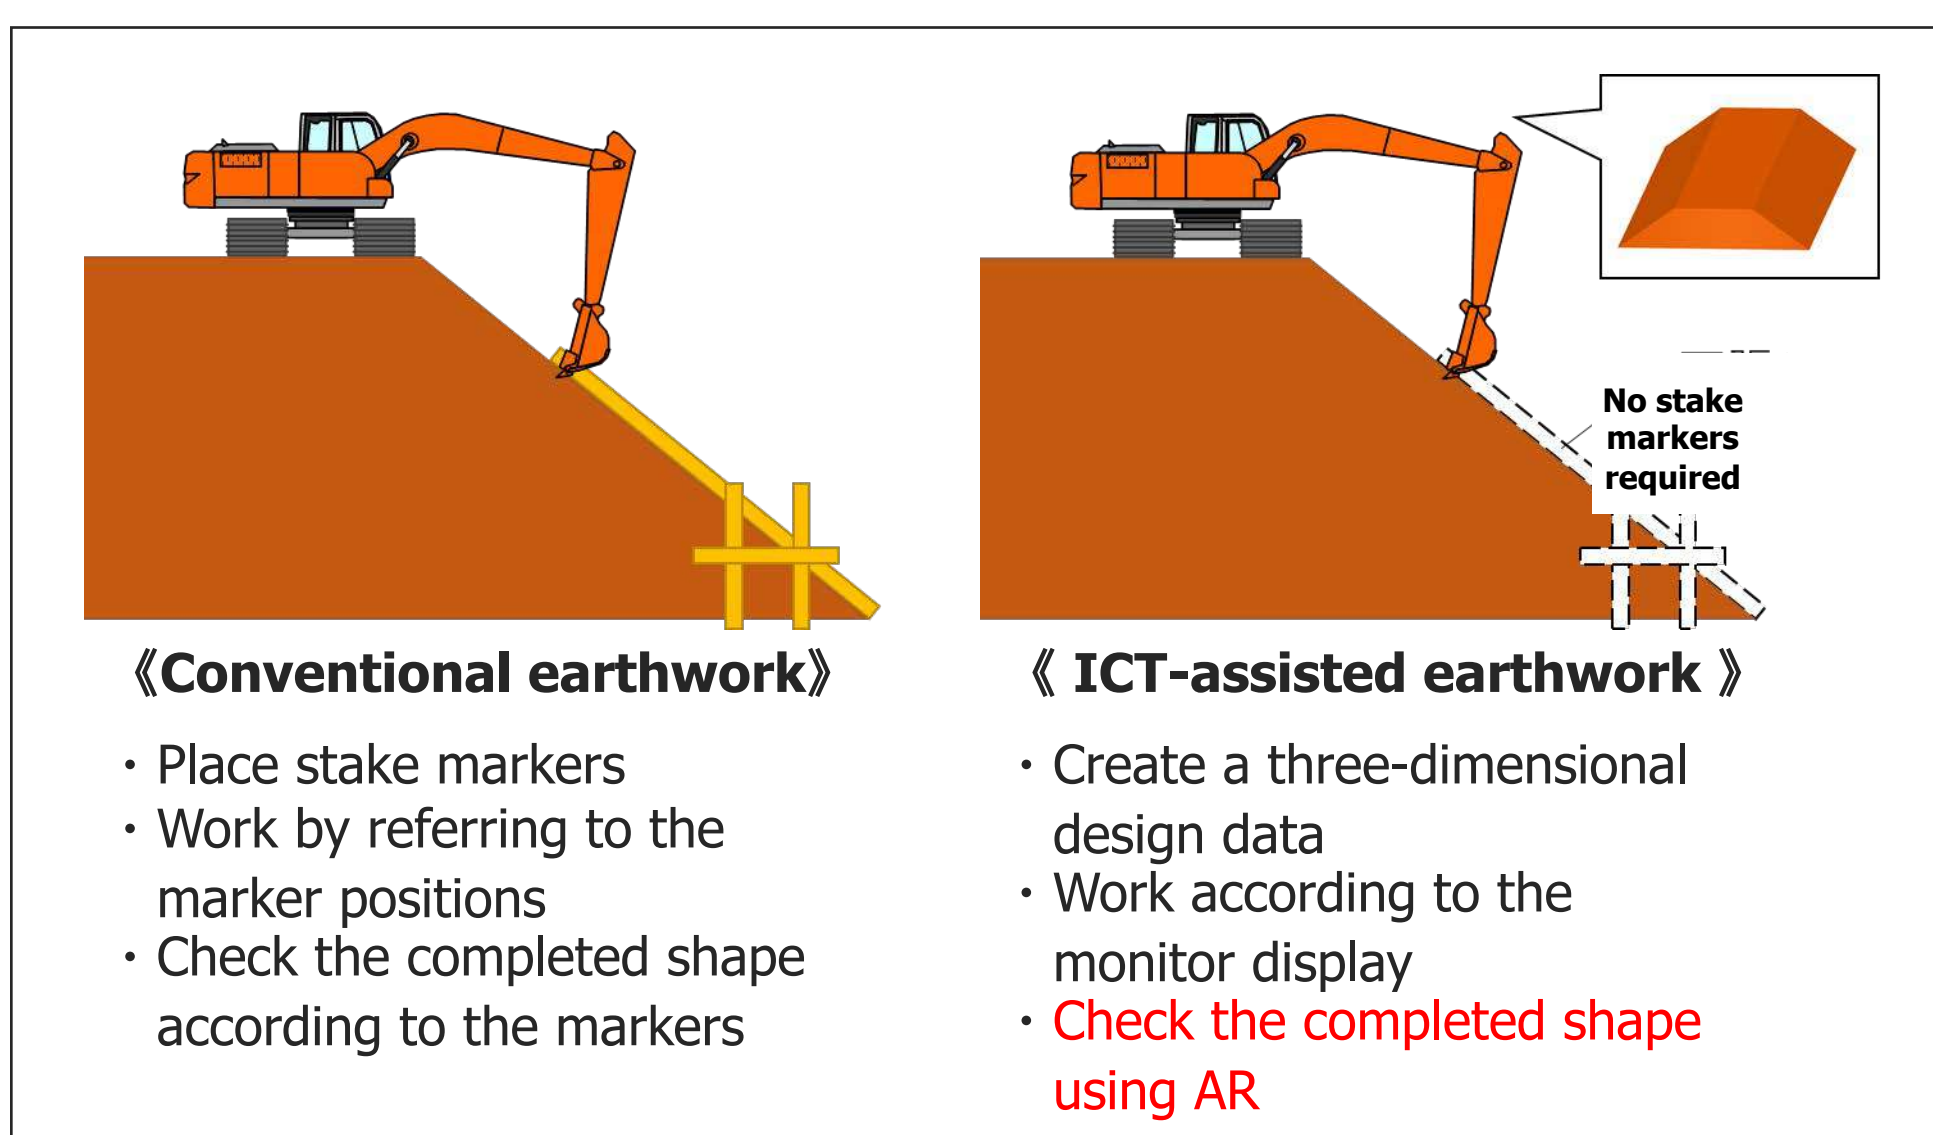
No stake markers required

《Conventional earthwork》

・Place stake markers
・Work by referring to the marker positions
・Check the completed shape according to the markers

《 ICT-assisted earthwork 》

・Create a three-dimensional design data
・Work according to the monitor display
・Check the completed shape using AR